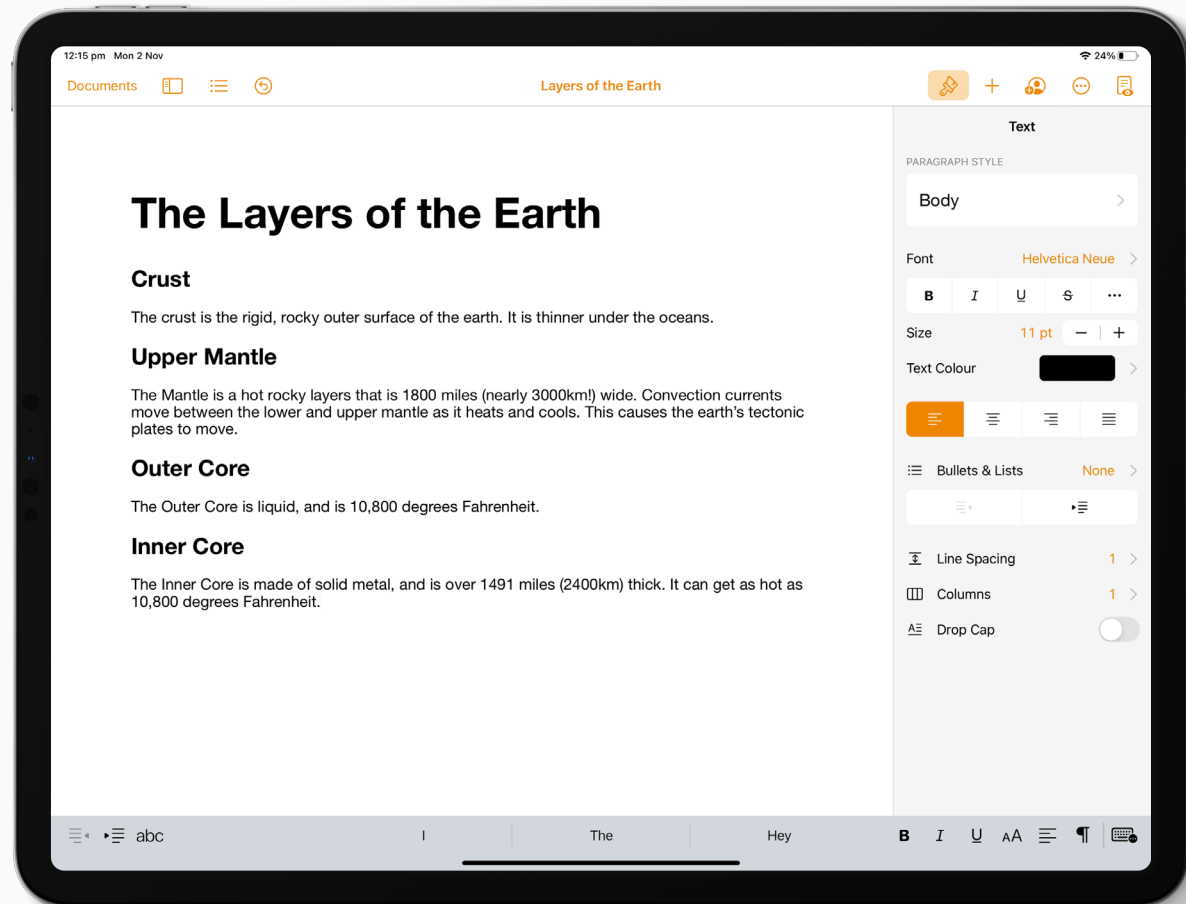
12:15 pm Mon 2 Nov

24%

Documents

Layers of the Earth

Text

PARAGRAPH STYLE

Body

Font Helvetica Neue

B I U S ···

Size 11 pt − +

Text Colour

Bullets & Lists None

Line Spacing 1

Columns 1

Drop Cap

# The Layers of the Earth

## Crust

The crust is the rigid, rocky outer surface of the earth. It is thinner under the oceans.

## Upper Mantle

The Mantle is a hot rocky layers that is 1800 miles (nearly 3000km!) wide. Convection currents move between the lower and upper mantle as it heats and cools. This causes the earth's tectonic plates to move.

## Outer Core

The Outer Core is liquid, and is 10,800 degrees Fahrenheit.

## Inner Core

The Inner Core is made of solid metal, and is over 1491 miles (2400km) thick. It can get as hot as 10,800 degrees Fahrenheit.

abc

I

The

Hey

B I U AA ¶